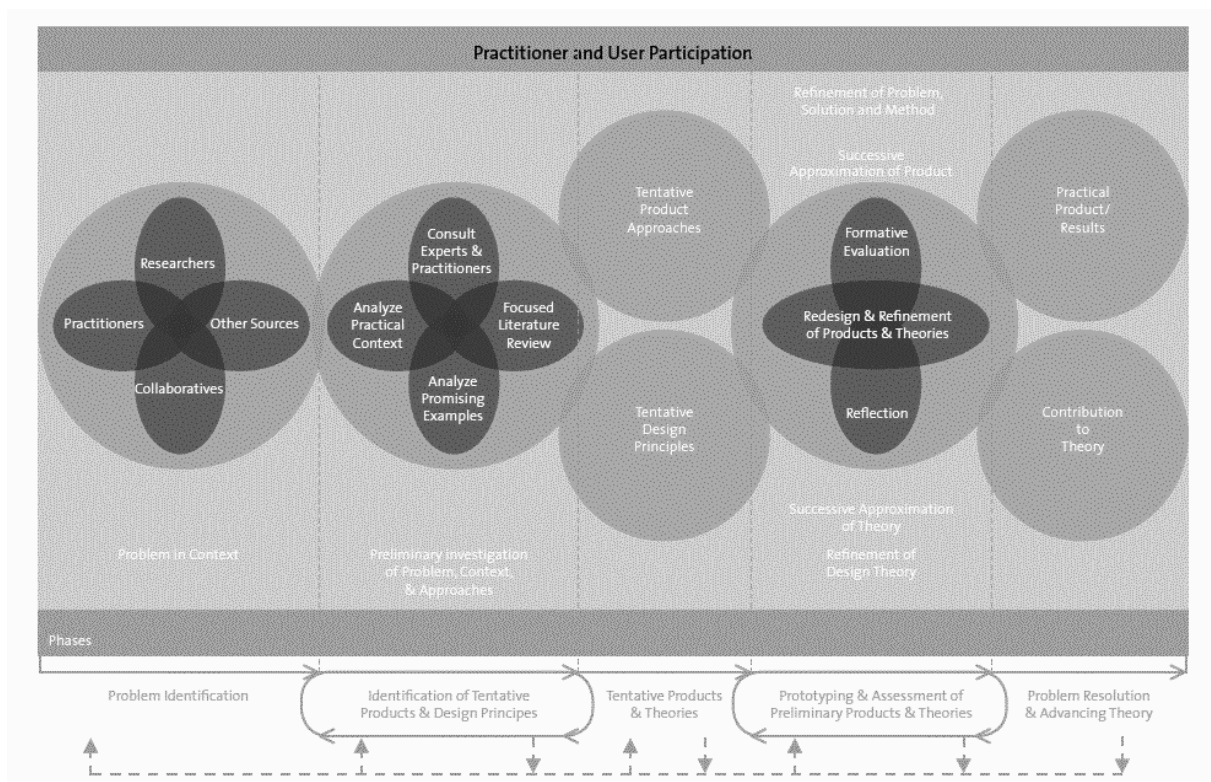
Practitioner and User Participation

Researchers
Practitioners
Other Sources
Collaboratives

Consult Experts & Practitioners
Analyze Practical Context
Focused Literature Review
Analyze Promising Examples

Tentative Product Approaches

Tentative Design Principles

Refinement of Problem, Solution and Method

Successive Approximation of Product

Formative Evaluation
Redesign & Refinement of Products & Theories
Reflection

Successive Approximation of Theory

Practical Product/ Results

Contribution to Theory

Problem in Context

Preliminary investigation of Problem, Context, & Approaches

Refinement of Design Theory

Phases

Problem Identification

Identification of Tentative Products & Design Principes

Tentative Products & Theories

Prototyping & Assessment of Preliminary Products & Theories

Problem Resolution & Advancing Theory